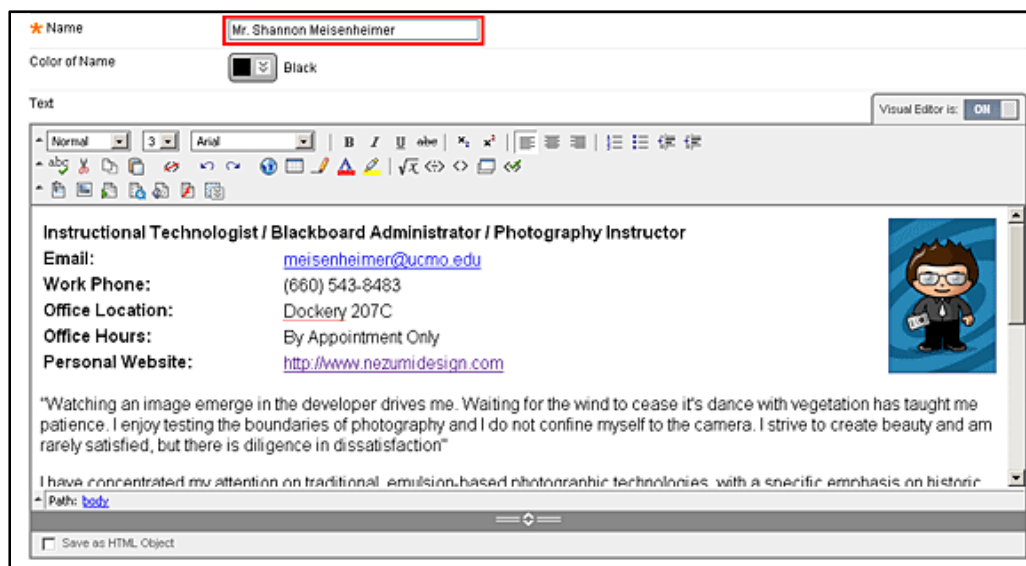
★ Name Mr. Shannon Meisenheimer

Color of Name Black

Text

Visual Editor is: ON

Normal 3 Arial

**Instructional Technologist / Blackboard Administrator / Photography Instructor**

| | |
|---|---|
| **Email:** | meisenheimer@ucmo.edu |
| **Work Phone:** | (660) 543-8483 |
| **Office Location:** | Dockery 207C |
| **Office Hours:** | By Appointment Only |
| **Personal Website:** | http://www.nezumidesign.com |

"Watching an image emerge in the developer drives me. Waiting for the wind to cease it's dance with vegetation has taught me patience. I enjoy testing the boundaries of photography and I do not confine myself to the camera. I strive to create beauty and am rarely satisfied, but there is diligence in dissatisfaction"

I have concentrated my attention on traditional, emulsion-based photographic technologies, with a specific emphasis on historic

Path: body

Save as HTML Object